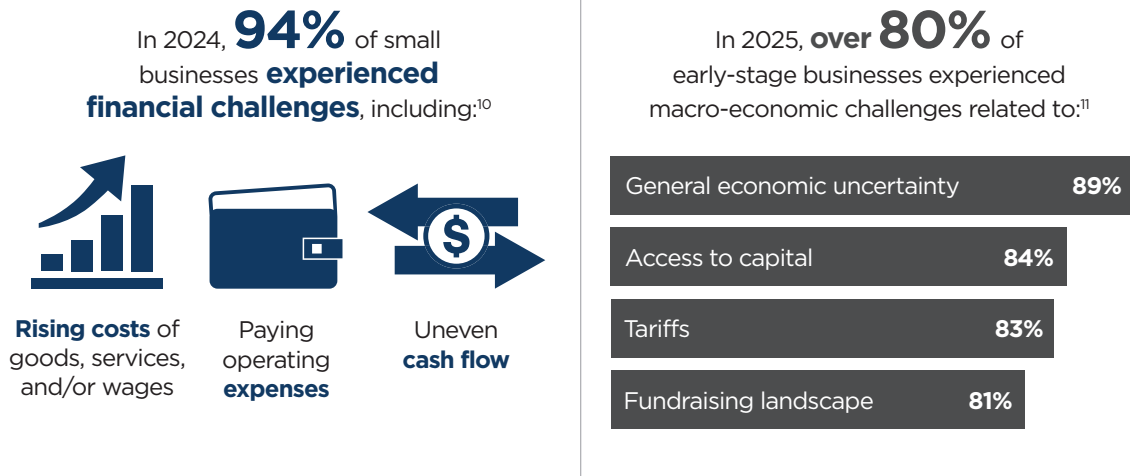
In 2024, 94% of small businesses experienced financial challenges, including:$^{10}$

Rising costs of goods, services, and/or wages

Paying operating expenses

Uneven cash flow

In 2025, over 80% of early-stage businesses experienced macro-economic challenges related to:$^{11}$

General economic uncertainty 89%

Access to capital 84%

Tariffs 83%

Fundraising landscape 81%